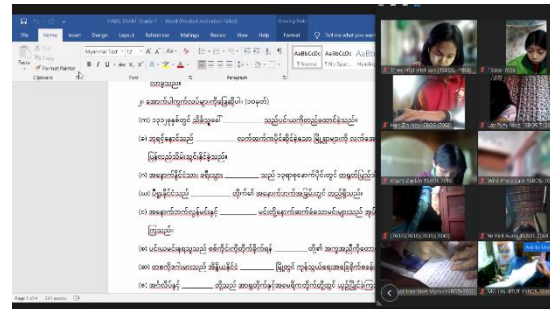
FINAL EXAM Grade 7 - Word (Product Activation Failed)

Drawing Tools

File Home Insert Design Layout References Mailings Review View Help Format Tell me what you want

Cut Copy Format Painter

Clipboard

Myanmar Text 12

Font

Paragraph

AaBbCcDc AaBbCcDc AaBb

1 Normal 1 No Spac... Heading

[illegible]

Page 1 of 1 221 words

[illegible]

Ask to Join